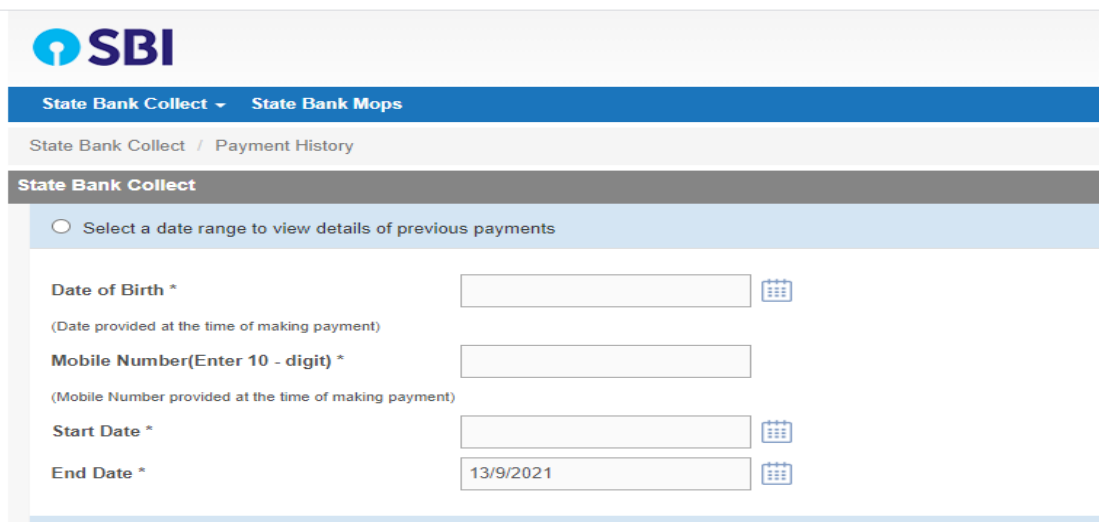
SBI

State Bank Collect State Bank Mops

State Bank Collect / Payment History

State Bank Collect

Select a date range to view details of previous payments

Date of Birth *

(Date provided at the time of making payment)

Mobile Number(Enter 10 - digit) *

(Mobile Number provided at the time of making payment)

Start Date *

End Date *

13/9/2021